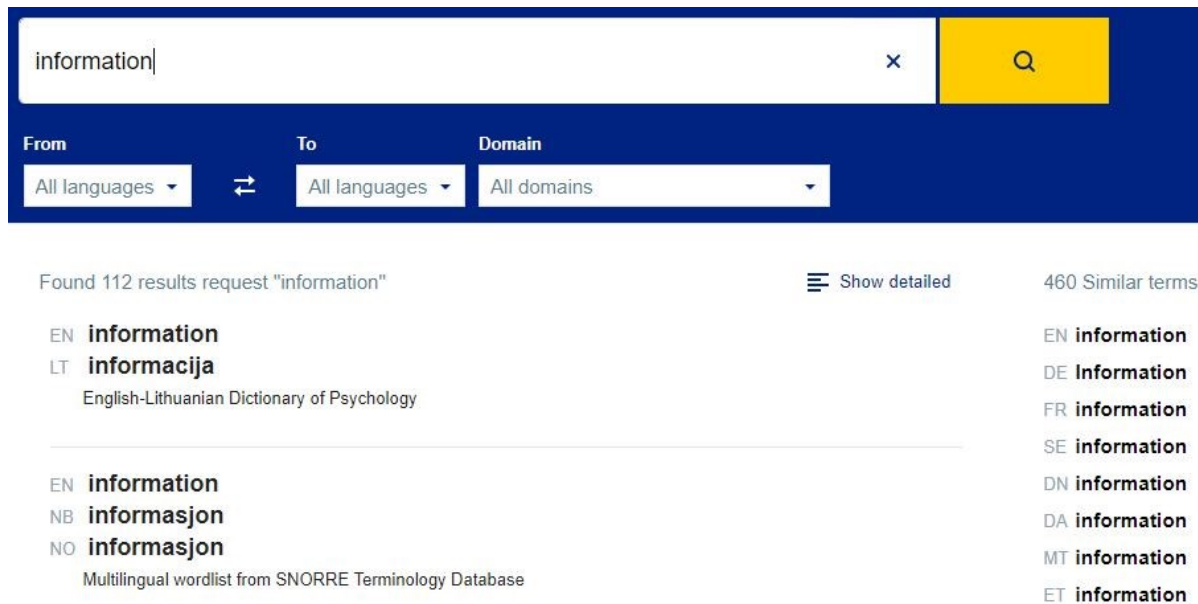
information

×

From

All languages

To

All languages

Domain

All domains

Found 112 results request "information"

Show detailed

460 Similar terms

EN information
LT informacija
English-Lithuanian Dictionary of Psychology

EN information
NB informasjon
NO informasjon
Multilingual wordlist from SNORRE Terminology Database

EN information
DE Information
FR information
SE information
DN information
DA information
MT information
ET information